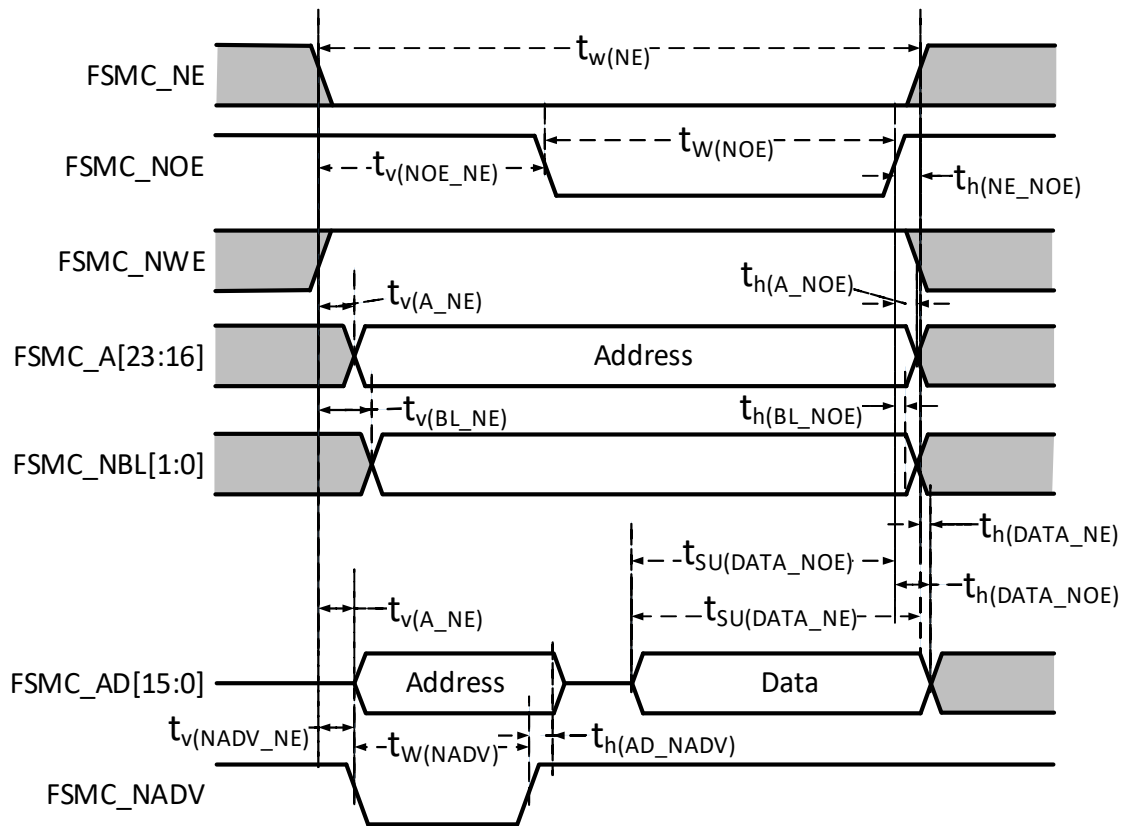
FSMC_NE

$t_{w(NE)}$

FSMC_NOE

$t_{v(NOE\_NE)}$

$t_{W(NOE)}$

$t_{h(NE\_NOE)}$

FSMC_NWE

$t_{h(A\_NOE)}$

$t_{v(A\_NE)}$

FSMC_A[23:16]

Address

$t_{v(BL\_NE)}$

$t_{h(BL\_NOE)}$

FSMC_NBL[1:0]

$t_{h(DATA\_NE)}$

$t_{SU(DATA\_NOE)}$

$t_{h(DATA\_NOE)}$

$t_{v(A\_NE)}$

$t_{SU(DATA\_NE)}$

FSMC_AD[15:0]

Address

Data

$t_{v(NADV\_NE)}$

$t_{W(NADV)}$

$t_{h(AD\_NADV)}$

FSMC_NADV